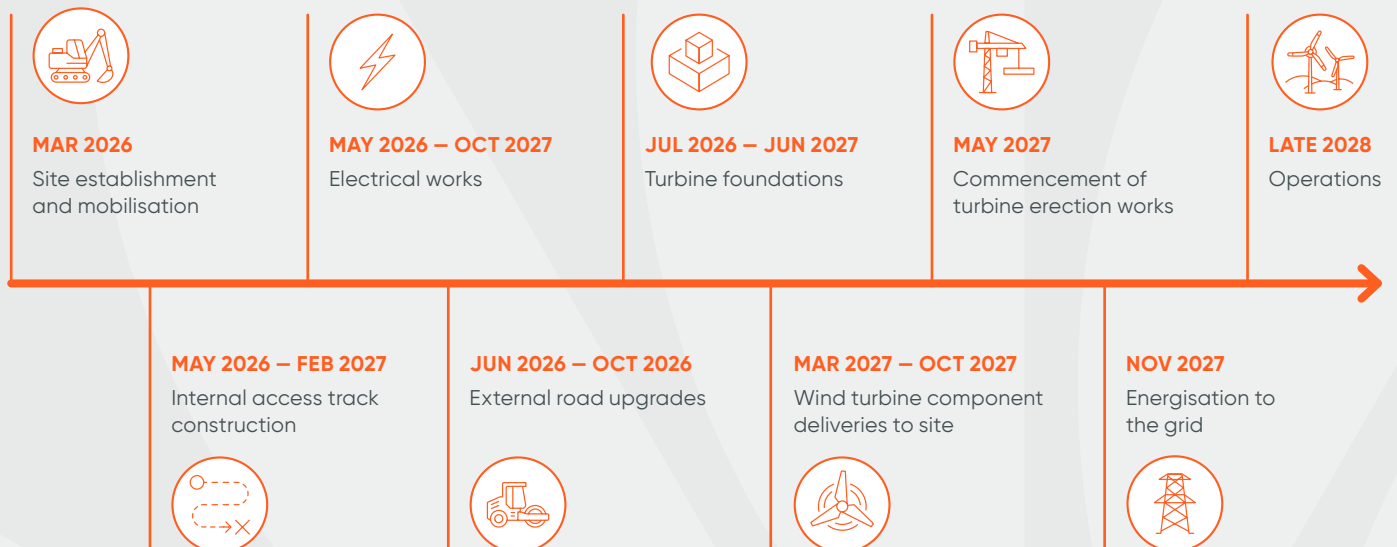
MAR 2026
Site establishment and mobilisation

MAY 2026 – OCT 2027
Electrical works

JUL 2026 – JUN 2027
Turbine foundations

MAY 2027
Commencement of turbine erection works

LATE 2028
Operations

MAY 2026 – FEB 2027
Internal access track construction

JUN 2026 – OCT 2026
External road upgrades

MAR 2027 – OCT 2027
Wind turbine component deliveries to site

NOV 2027
Energisation to the grid